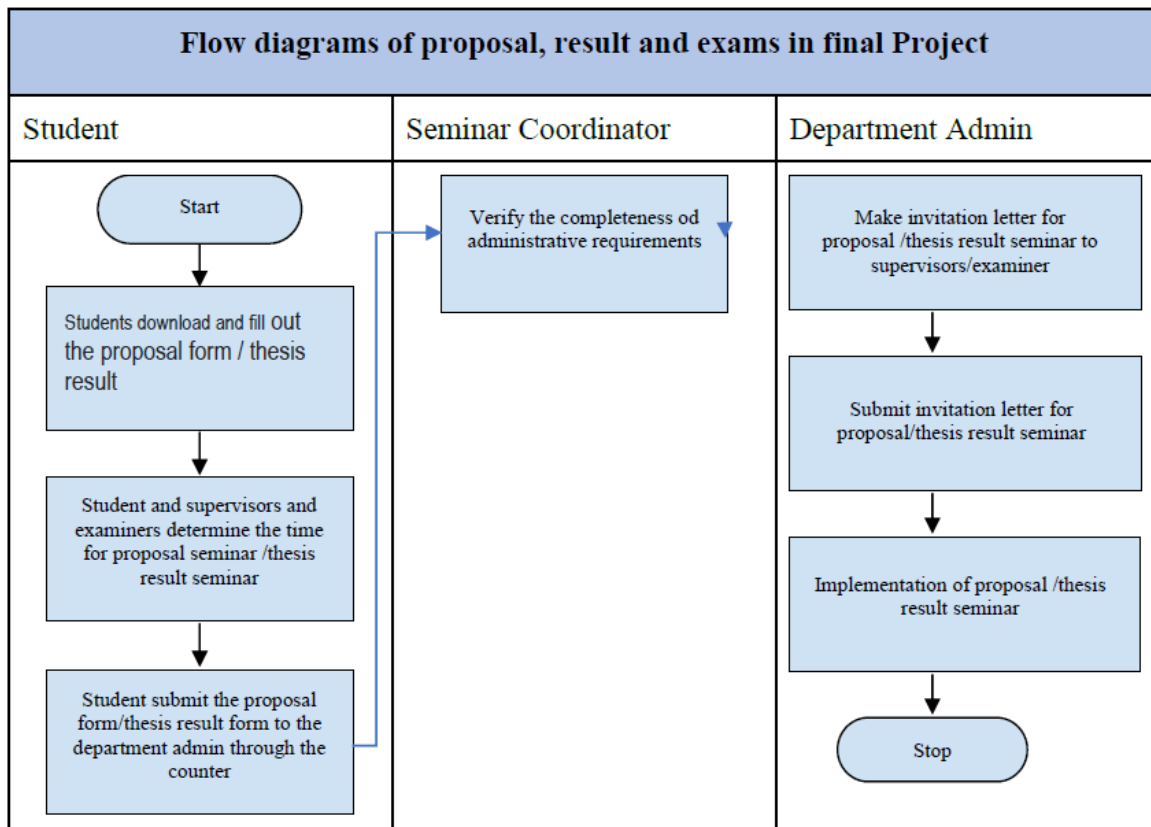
Flow diagrams of proposal, result and exams in final Project

Student

Seminar Coordinator

Department Admin

Start

Students download and fill out the proposal form / thesis result

Student and supervisors and examiners determine the time for proposal seminar /thesis result seminar

Student submit the proposal form/thesis result form to the department admin through the counter

Verify the completeness od administrative requirements

Make invitation letter for proposal /thesis result seminar to supervisors/examiner

Submit invitation letter for proposal/thesis result seminar

Implementation of proposal /thesis result seminar

Stop